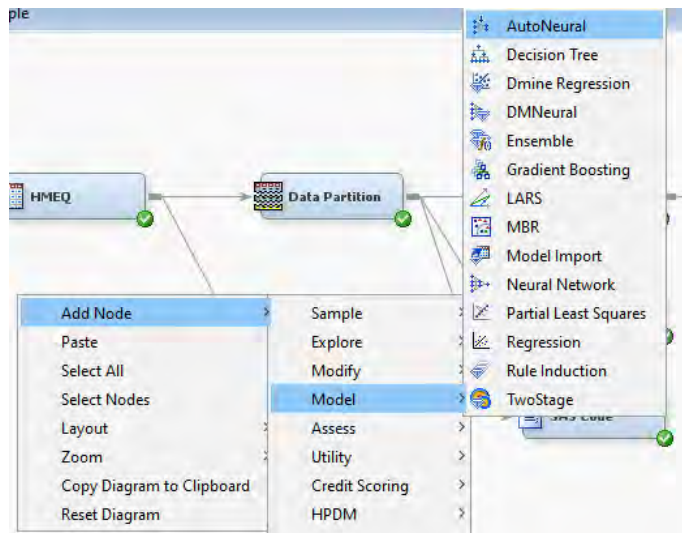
ple

HMEQ

Data Partition

Add Node
Paste
Select All
Select Nodes
Layout
Zoom
Copy Diagram to Clipboard
Reset Diagram

Sample
Explore
Modify
Model
Assess
Utility
Credit Scoring
HPDM

AutoNeural
Decision Tree
Dmine Regression
DMNeural
Ensemble
Gradient Boosting
LARS
MBR
Model Import
Neural Network
Partial Least Squares
Regression
Rule Induction
TwoStage

SAS Code